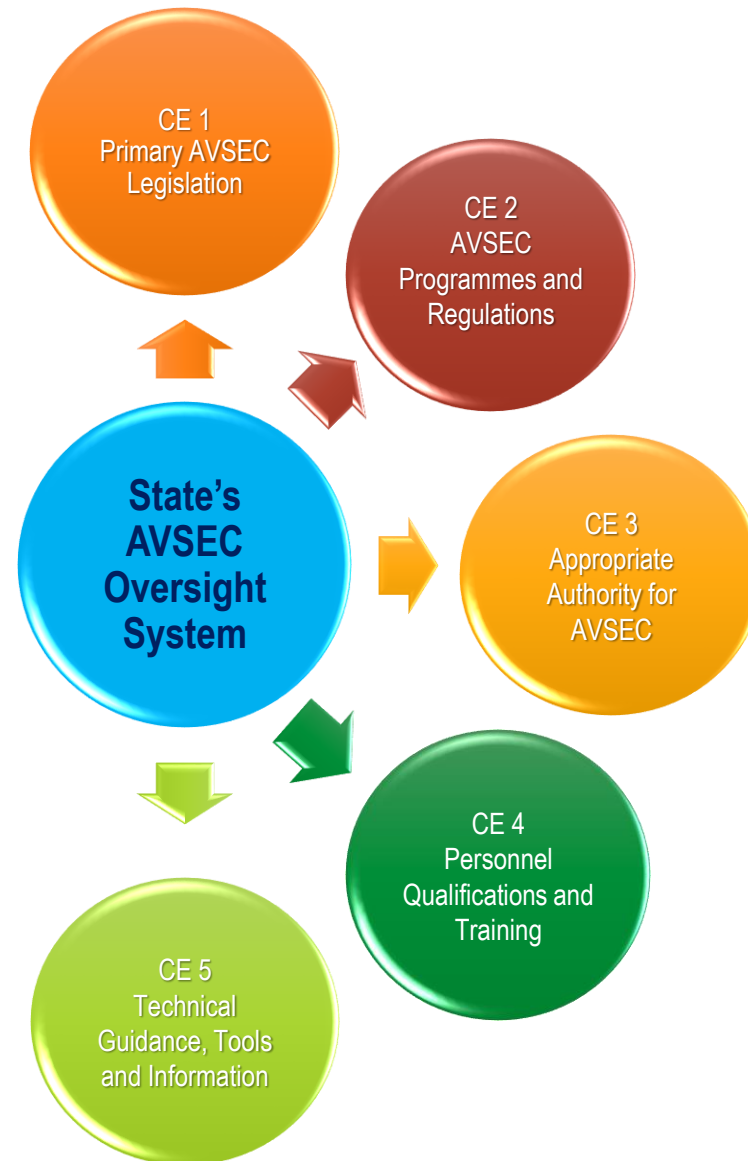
CE 1
Primary AVSEC Legislation

CE 2
AVSEC Programmes and Regulations

State's AVSEC Oversight System

CE 3
Appropriate Authority for AVSEC

CE 4
Personnel Qualifications and Training

CE 5
Technical Guidance, Tools and Information